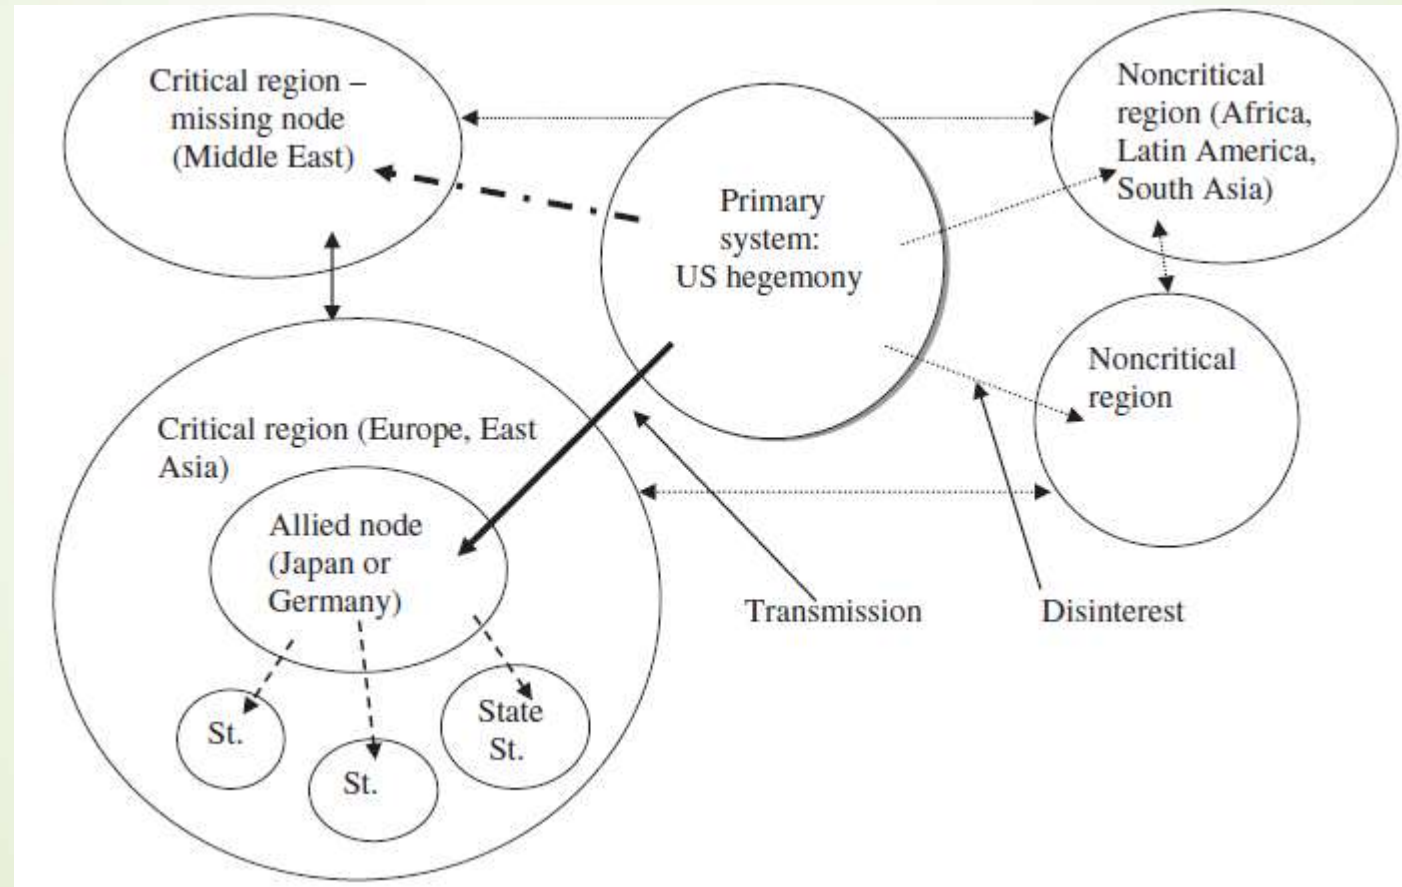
Critical region – missing node (Middle East)

Primary system: US hegemony

Noncritical region (Africa, Latin America, South Asia)

Noncritical region

Critical region (Europe, East Asia)

Allied node (Japan or Germany)

St.

St.

State St.

Transmission

Disinterest